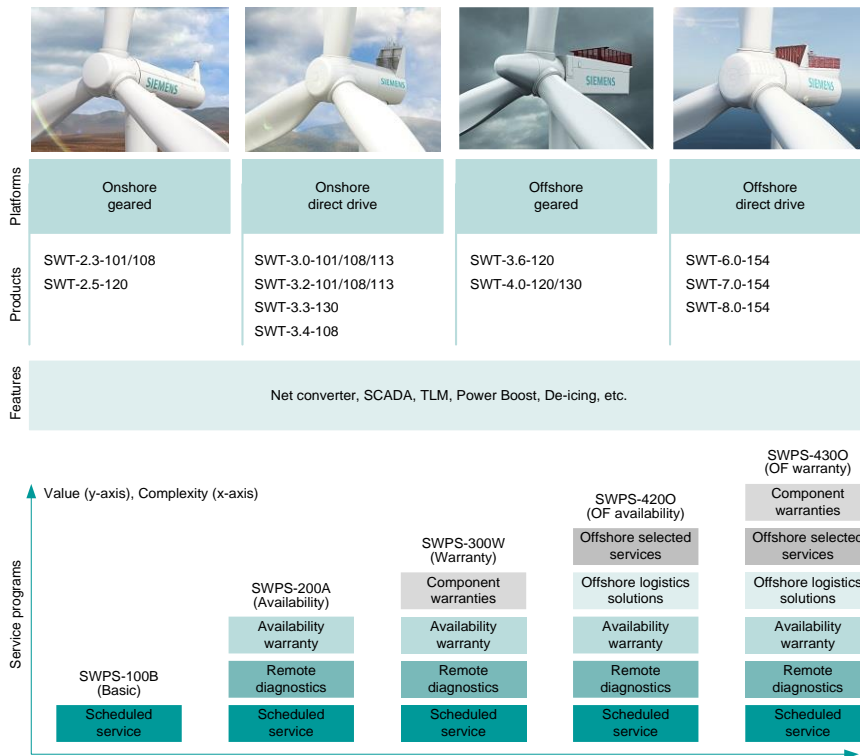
SIEMENS

SIEMENS

SIEMENS

SIEMENS

Platforms

Onshore geared

Onshore direct drive

Offshore geared

Offshore direct drive

Products

SWT-2.3-101/108
SWT-2.5-120

SWT-3.0-101/108/113
SWT-3.2-101/108/113
SWT-3.3-130
SWT-3.4-108

SWT-3.6-120
SWT-4.0-120/130

SWT-6.0-154
SWT-7.0-154
SWT-8.0-154

Features

Net converter, SCADA, TLM, Power Boost, De-icing, etc.

Value (y-axis), Complexity (x-axis)

Service programs

SWPS-100B
(Basic)

Scheduled service

SWPS-200A
(Availability)

Availability warranty

Remote diagnostics

Scheduled service

SWPS-300W
(Warranty)

Component warranties

Availability warranty

Remote diagnostics

Scheduled service

SWPS-420O
(OF availability)

Offshore selected services

Offshore logistics solutions

Availability warranty

Remote diagnostics

Scheduled service

SWPS-430O
(OF warranty)

Component warranties

Offshore selected services

Offshore logistics solutions

Availability warranty

Remote diagnostics

Scheduled service